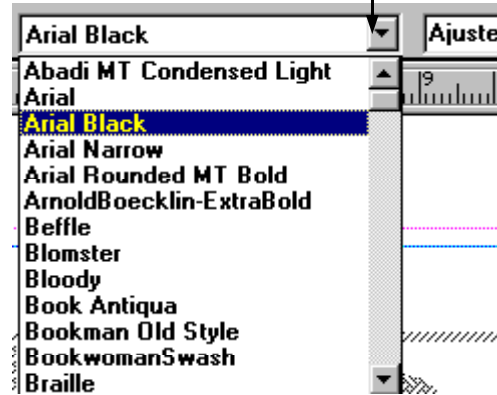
Arial Black
Ajuste
Abadi MT Condensed Light
Arial
Arial Black
Arial Narrow
Arial Rounded MT Bold
ArnoldBoecklin-ExtraBold
Beffle
Blomster
Bloody
Book Antiqua
Bookman Old Style
BookwomanSwash
Braille
9